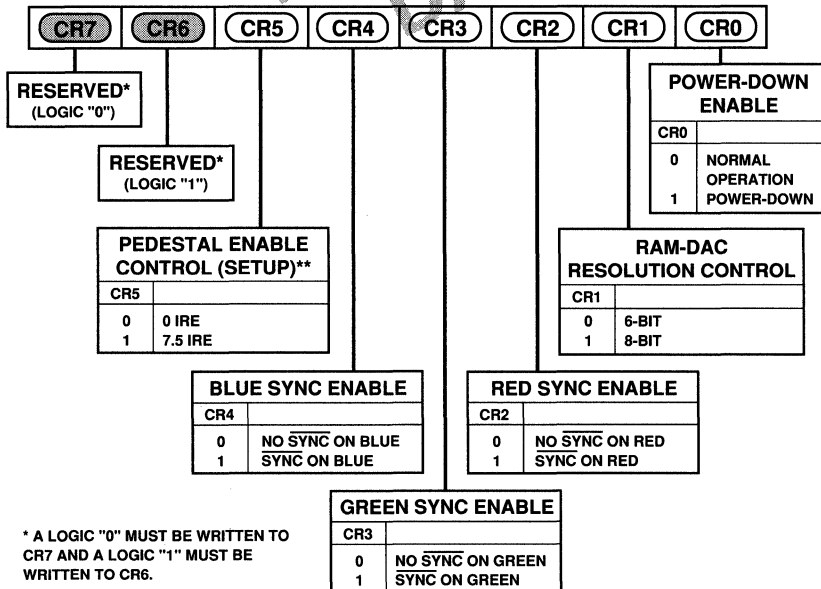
CR7 CR6 CR5 CR4 CR3 CR2 CR1 CR0

RESERVED*
(LOGIC "0")

RESERVED*
(LOGIC "1")

POWER-DOWN ENABLE

| CR0 | |
|---|---|
| 0 | NORMAL OPERATION |
| 1 | POWER-DOWN |

PEDESTAL ENABLE CONTROL (SETUP)**

| CR5 | |
|---|---|
| 0 | 0 IRE |
| 1 | 7.5 IRE |

RAM-DAC RESOLUTION CONTROL

| CR1 | |
|---|---|
| 0 | 6-BIT |
| 1 | 8-BIT |

BLUE SYNC ENABLE

| CR4 | |
|---|---|
| 0 | NO $\overline{\text{SYNC}}$ ON BLUE |
| 1 | $\overline{\text{SYNC}}$ ON BLUE |

RED SYNC ENABLE

| CR2 | |
|---|---|
| 0 | NO $\overline{\text{SYNC}}$ ON RED |
| 1 | $\overline{\text{SYNC}}$ ON RED |

GREEN SYNC ENABLE

| CR3 | |
|---|---|
| 0 | NO $\overline{\text{SYNC}}$ ON GREEN |
| 1 | $\overline{\text{SYNC}}$ ON GREEN |

* A LOGIC "0" MUST BE WRITTEN TO CR7 AND A LOGIC "1" MUST BE WRITTEN TO CR6.